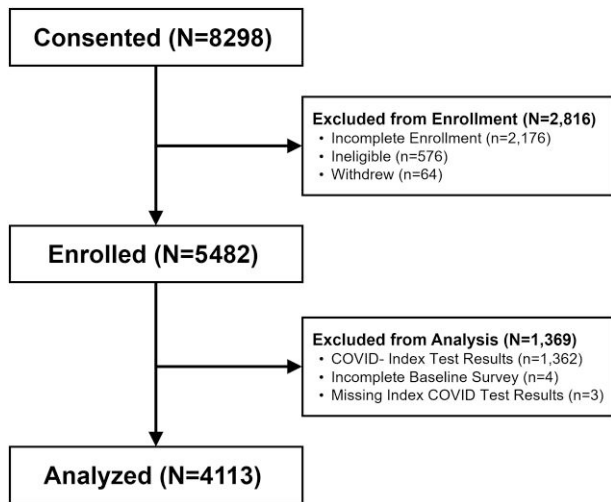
Consented (N=8298)

Excluded from Enrollment (N=2,816)
• Incomplete Enrollment (n=2,176)
• Ineligible (n=576)
• Withdrew (n=64)

Enrolled (N=5482)

Excluded from Analysis (N=1,369)
• COVID- Index Test Results (n=1,362)
• Incomplete Baseline Survey (n=4)
• Missing Index COVID Test Results (n=3)

Analyzed (N=4113)